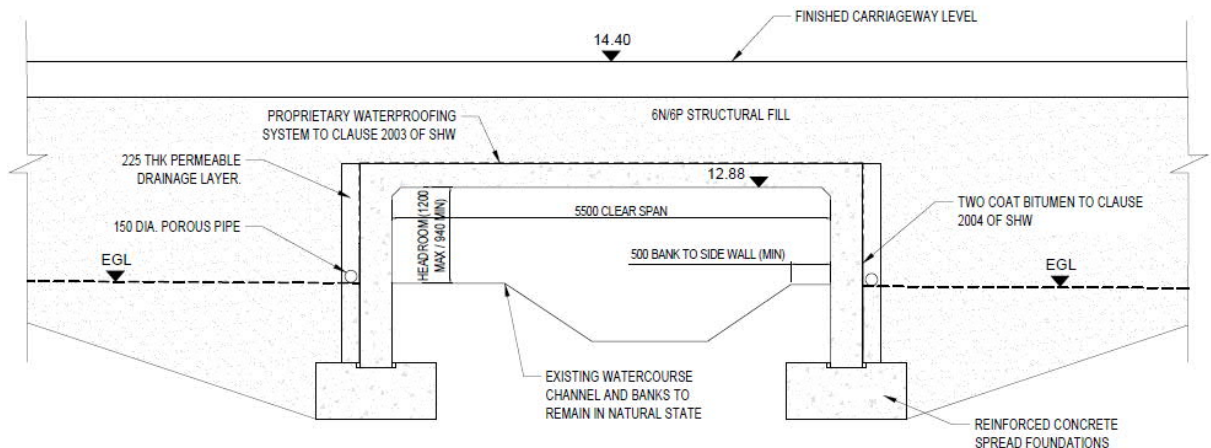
FINISHED CARRIAGEWAY LEVEL

14.40

PROPRIETARY WATERPROOFING SYSTEM TO CLAUSE 2003 OF SHW

6N/6P STRUCTURAL FILL

225 THK PERMEABLE DRAINAGE LAYER.

12.88

TWO COAT BITUMEN TO CLAUSE 2004 OF SHW

150 DIA. POROUS PIPE

HEADROOM (1200 MAX / 940 MIN)

5500 CLEAR SPAN

500 BANK TO SIDE WALL (MIN)

EGL

EGL

EXISTING WATERCOURSE CHANNEL AND BANKS TO REMAIN IN NATURAL STATE

REINFORCED CONCRETE SPREAD FOUNDATIONS